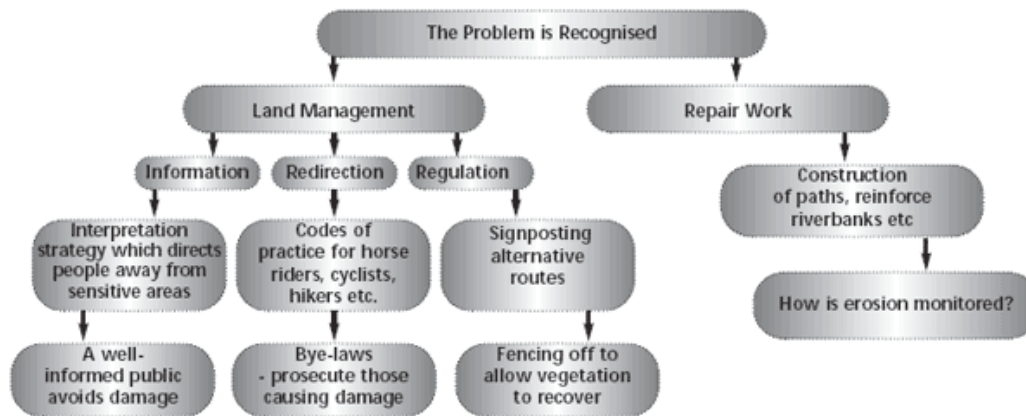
The Problem is Recognised

Land Management

Repair Work

Information

Redirection

Regulation

Interpretation strategy which directs people away from sensitive areas

Codes of practice for horse riders, cyclists, hikers etc.

Signposting alternative routes

A well-informed public avoids damage

Bye-laws - prosecute those causing damage

Fencing off to allow vegetation to recover

Construction of paths, reinforce riverbanks etc

How is erosion monitored?